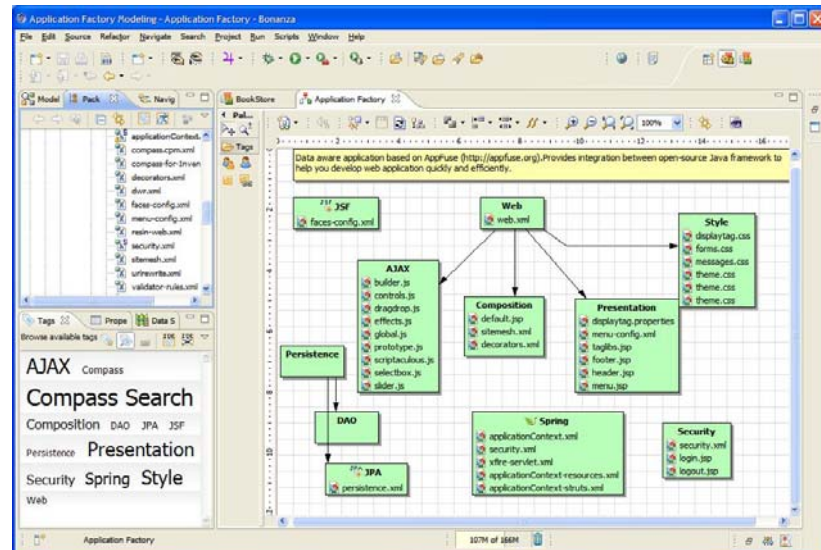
Application Factory Modeling - Application Factory - Bonanza

File Edit Source Refactor Navigate Search Project Run Scripts Window Help

Model Pack Navig

applicationContext
compass-cpm.xml
compass-for-Inven
decorators.xml
dwr.xml
faces-config.xml
menu-config.xml
resin-web.xml
security.xml
sitemesh.xml
urlrewrite.xml
validator-rules.xml

Tags Prope Data S

Browse available tags

AJAX Compass
Compass Search
Composition DAO JPA JSF
Persistence Presentation
Security Spring Style
Web

BookStore Application Factory

Pal...
Tags

100%

Data aware application based on AppFuse (http://appfuse.org).Provides integration between open-source Java framework to help you develop web application quickly and efficiently.

JSF
faces-config.xml

Web
web.xml

Style
displaytag.css
forms.css
messages.css
theme.css
theme.css
theme.css

AJAX
builder.js
controls.js
dragdrop.js
effects.js
global.js
prototype.js
scriptaculous.js
selectbox.js
slider.js

Composition
default.jsp
sitemesh.xml
decorators.xml

Presentation
displaytag.properties
menu-config.xml
taglibs.jsp
footer.jsp
header.jsp
menu.jsp

Persistence

DAO

Spring
applicationContext.xml
security.xml
xfire-servlet.xml
applicationContext-resources.xml
applicationContext-struts.xml

Security
security.xml
login.jsp
logout.jsp

JPA
persistence.xml

Application Factory

107M of 166M